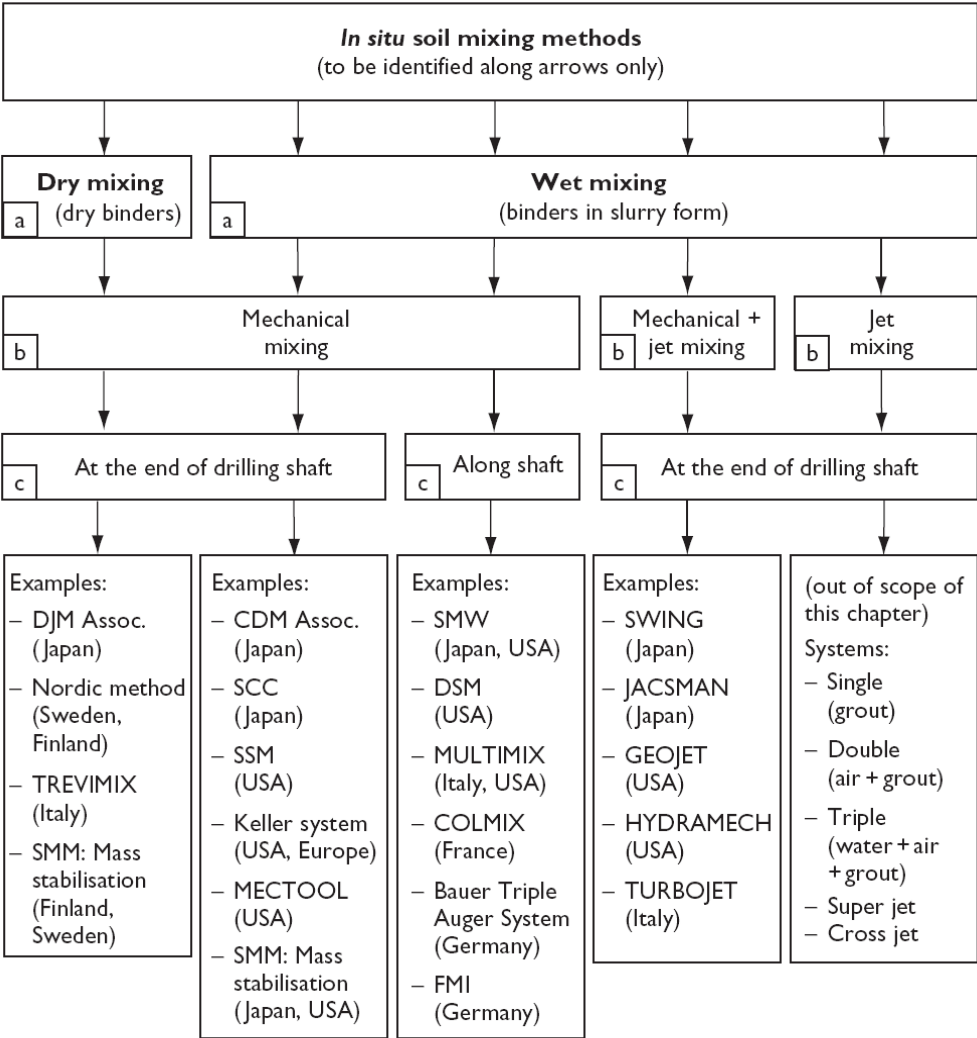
*In situ* soil mixing methods
(to be identified along arrows only)

Dry mixing
a (dry binders)

Wet mixing
a (binders in slurry form)

b Mechanical mixing

b Mechanical + jet mixing

b Jet mixing

c At the end of drilling shaft

c Along shaft

c At the end of drilling shaft

Examples:
– DJM Assoc. (Japan)
– Nordic method (Sweden, Finland)
– TREVIMIX (Italy)
– SMM: Mass stabilisation (Finland, Sweden)

Examples:
– CDM Assoc. (Japan)
– SCC (Japan)
– SSM (USA)
– Keller system (USA, Europe)
– MECTOOL (USA)
– SMM: Mass stabilisation (Japan, USA)

Examples:
– SMW (Japan, USA)
– DSM (USA)
– MULTIMIX (Italy, USA)
– COLMIX (France)
– Bauer Triple Auger System (Germany)
– FMI (Germany)

Examples:
– SWING (Japan)
– JACSMAN (Japan)
– GEOJET (USA)
– HYDRAMECH (USA)
– TURBOJET (Italy)

(out of scope of this chapter)
Systems:
– Single (grout)
– Double (air + grout)
– Triple (water + air + grout)
– Super jet
– Cross jet